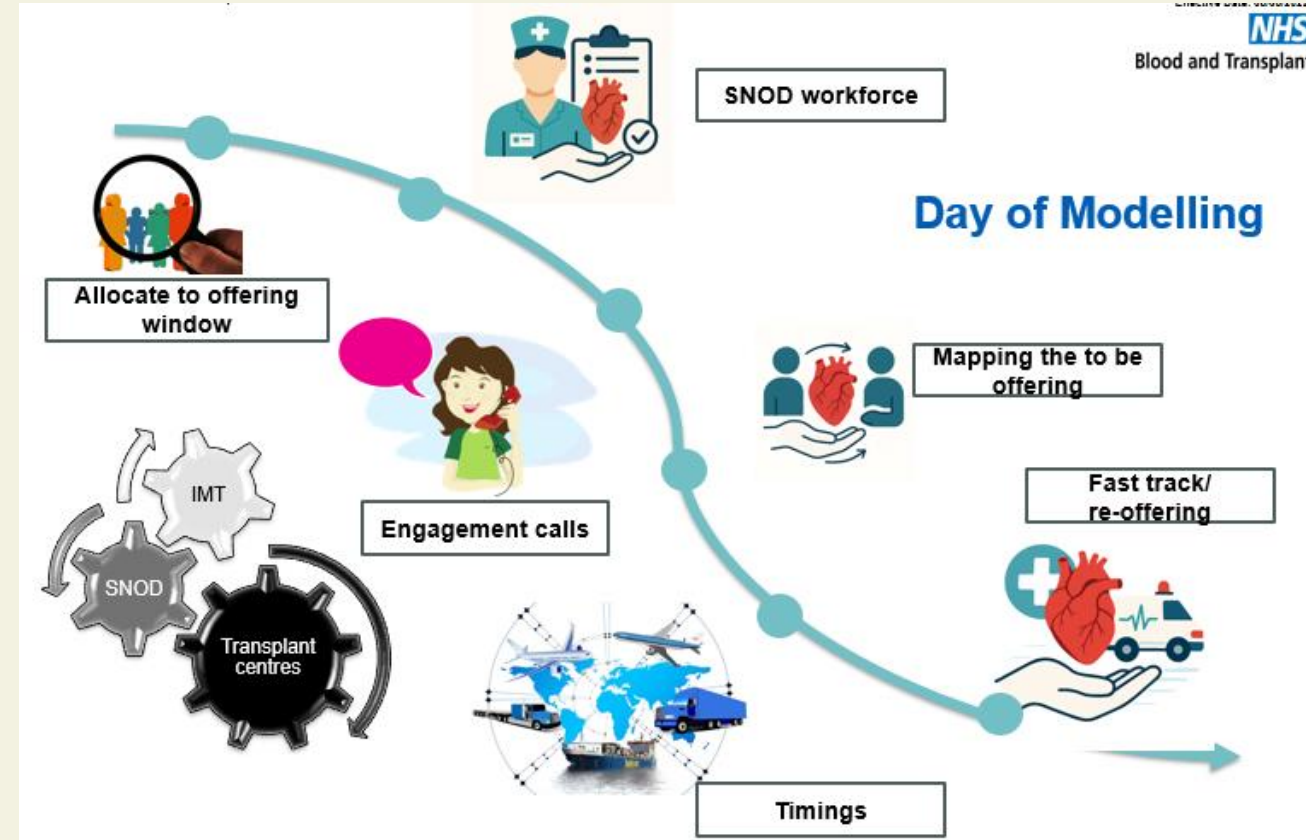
Effective Date: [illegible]

NHS

Blood and Transplant

SNOD workforce

Day of Modelling

Allocate to offering window

Mapping the to be offering

IMT

Engagement calls

Fast track/ re-offering

SNOD

Transplant centres

Timings